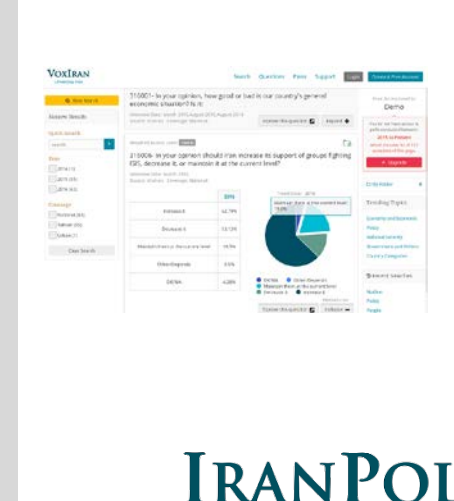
VOXIRAN

Search Questions Panels Support Login Create a Free Account

Demo

310001- In your opinion, how good or bad is our country's general economic situation? Is it:

Customize this question Export

310006- In your opinion should Iran increase its support of groups fighting ISIS, decrease it, or maintain it at the current level?

| | 2015 |
|---|---|
| Increase it | 62.79% |
| Decrease it | 13.13% |
| Maintain them at the current level | 19.78% |
| Other/Depends | 0.0% |
| DK/NA | 4.28% |

Trending Topics

Upgrade

IRANPOL